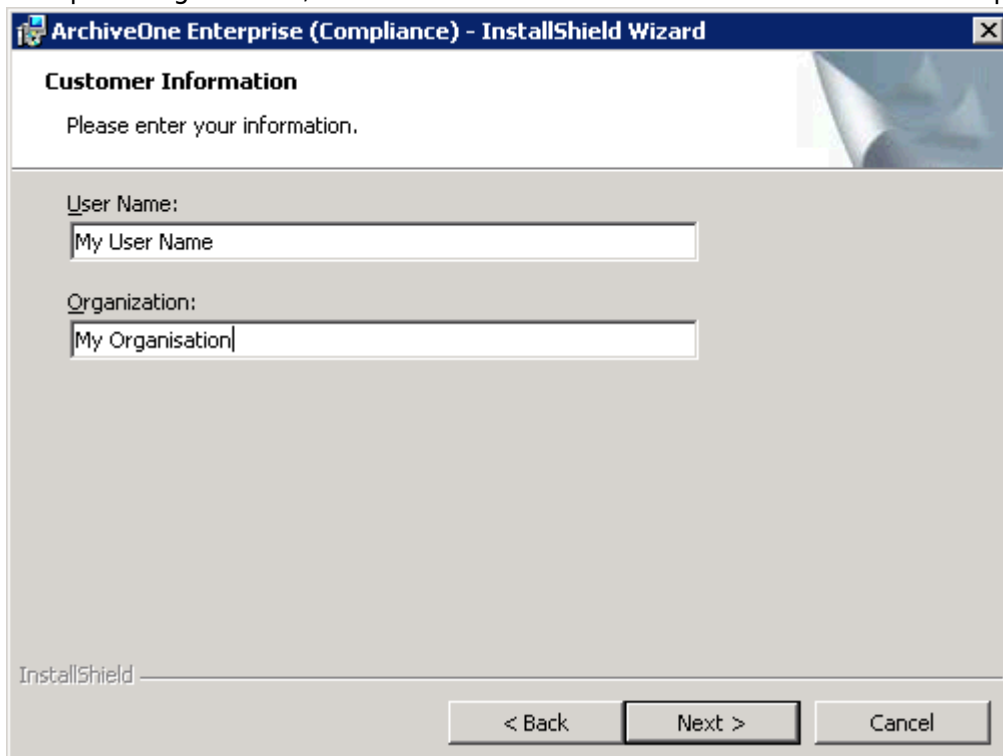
ArchiveOne Enterprise (Compliance) - InstallShield Wizard

Customer Information

Please enter your information.

User Name:

My User Name

Organization:

My Organisation

InstallShield

< Back

Next >

Cancel